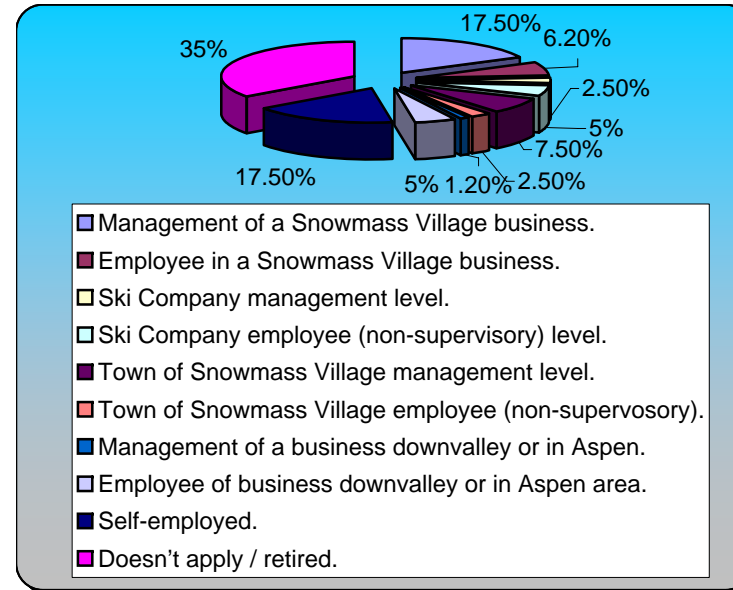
17.50%
6.20%
35%
2.50%
5%
7.50%
17.50%
5%
1.20%
2.50%

Management of a Snowmass Village business.
Employee in a Snowmass Village business.
Ski Company management level.
Ski Company employee (non-supervisory) level.
Town of Snowmass Village management level.
Town of Snowmass Village employee (non-supervosory).
Management of a business downvalley or in Aspen.
Employee of business downvalley or in Aspen area.
Self-employed.
Doesn't apply / retired.